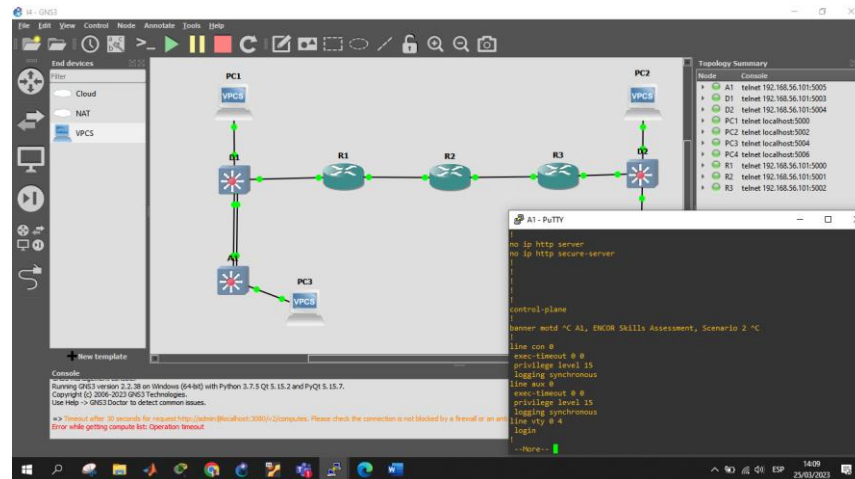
I4 - GNS3

File Edit View Control Node Annotate Tools Help

End devices

Filter

Cloud

NAT

VPCS

New template

PC1
VPCS
D1
R1
R2
R3
D2
PC2
VPCS
A1
PC3
VPCS

Topology Summary

| Node | Console |
|---|---|
| A1 | telnet 192.168.56.101:5005 |
| D1 | telnet 192.168.56.101:5003 |
| D2 | telnet 192.168.56.101:5004 |
| PC1 | telnet localhost:5000 |
| PC2 | telnet localhost:5002 |
| PC3 | telnet localhost:5004 |
| PC4 | telnet localhost:5006 |
| R1 | telnet 192.168.56.101:5000 |
| R2 | telnet 192.168.56.101:5001 |
| R3 | telnet 192.168.56.101:5002 |

Console

Running GNS3 version 2.2.38 on Windows (64-bit) with Python 3.7.5 Qt 5.15.2 and PyQt 5.15.7.
Copyright (c) 2006-2023 GNS3 Technologies.
Use Help -> GNS3 Doctor to detect common issues.

=> Timeout after 30 seconds for request http://admin@localhost:3080/v2/computes. Please check the connection is not blocked by a firewall or an ant
Error while getting compute list: Operation timeout

A1 - PuTTY

!
no ip http server
no ip http secure-server
!
!
!
!
!
!
control-plane
!
banner motd ^C A1, ENCOR Skills Assessment, Scenario 2 ^C
!
line con 0
 exec-timeout 0 0
 privilege level 15
 logging synchronous
line aux 0
 exec-timeout 0 0
 privilege level 15
 logging synchronous
line vty 0 4
 login
!
 --More--

ESP 14:09 25/03/2023